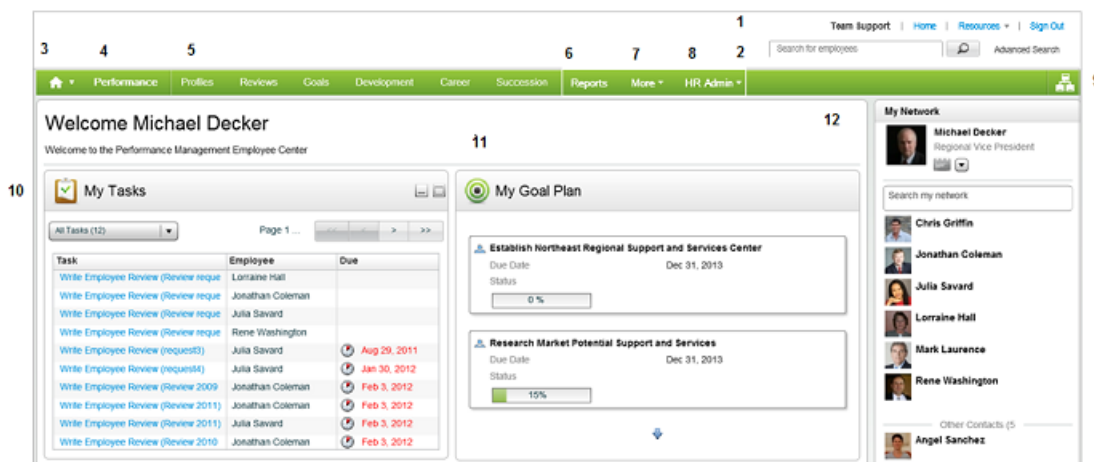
1
Team Support | Home | Resources ▾ | Sign Out

3 4 5 6 7 8 2

Search for employees
Advanced Search

Performance Profiles Reviews Goals Development Career Succession Reports More ▾ HR Admin ▾

9

Welcome Michael Decker

Welcome to the Performance Management Employee Center

11

12

10

My Tasks

All Tasks (12)
Page 1 ...
<< < > >>

| Task | Employee | Due |
|---|---|---|
| Write Employee Review (Review reque | Lorraine Hall | |
| Write Employee Review (Review reque | Jonathan Coleman | |
| Write Employee Review (Review reque | Julia Savard | |
| Write Employee Review (Review reque | Rene Washington | |
| Write Employee Review (request3) | Julia Savard | Aug 29, 2011 |
| Write Employee Review (request4) | Julia Savard | Jan 30, 2012 |
| Write Employee Review (Review 2009 | Jonathan Coleman | Feb 3, 2012 |
| Write Employee Review (Review 2011) | Jonathan Coleman | Feb 3, 2012 |
| Write Employee Review (Review 2011) | Julia Savard | Feb 3, 2012 |
| Write Employee Review (Review 2010 | Jonathan Coleman | Feb 3, 2012 |

My Goal Plan

Establish Northeast Regional Support and Services Center
Due Date Dec 31, 2013
Status
0 %

Research Market Potential Support and Services
Due Date Dec 31, 2013
Status
15%

My Network

Michael Decker
Regional Vice President

Search my network

Chris Griffin
Jonathan Coleman
Julia Savard
Lorraine Hall
Mark Laurence
Rene Washington

Other Contacts (5

Angel Sanchez